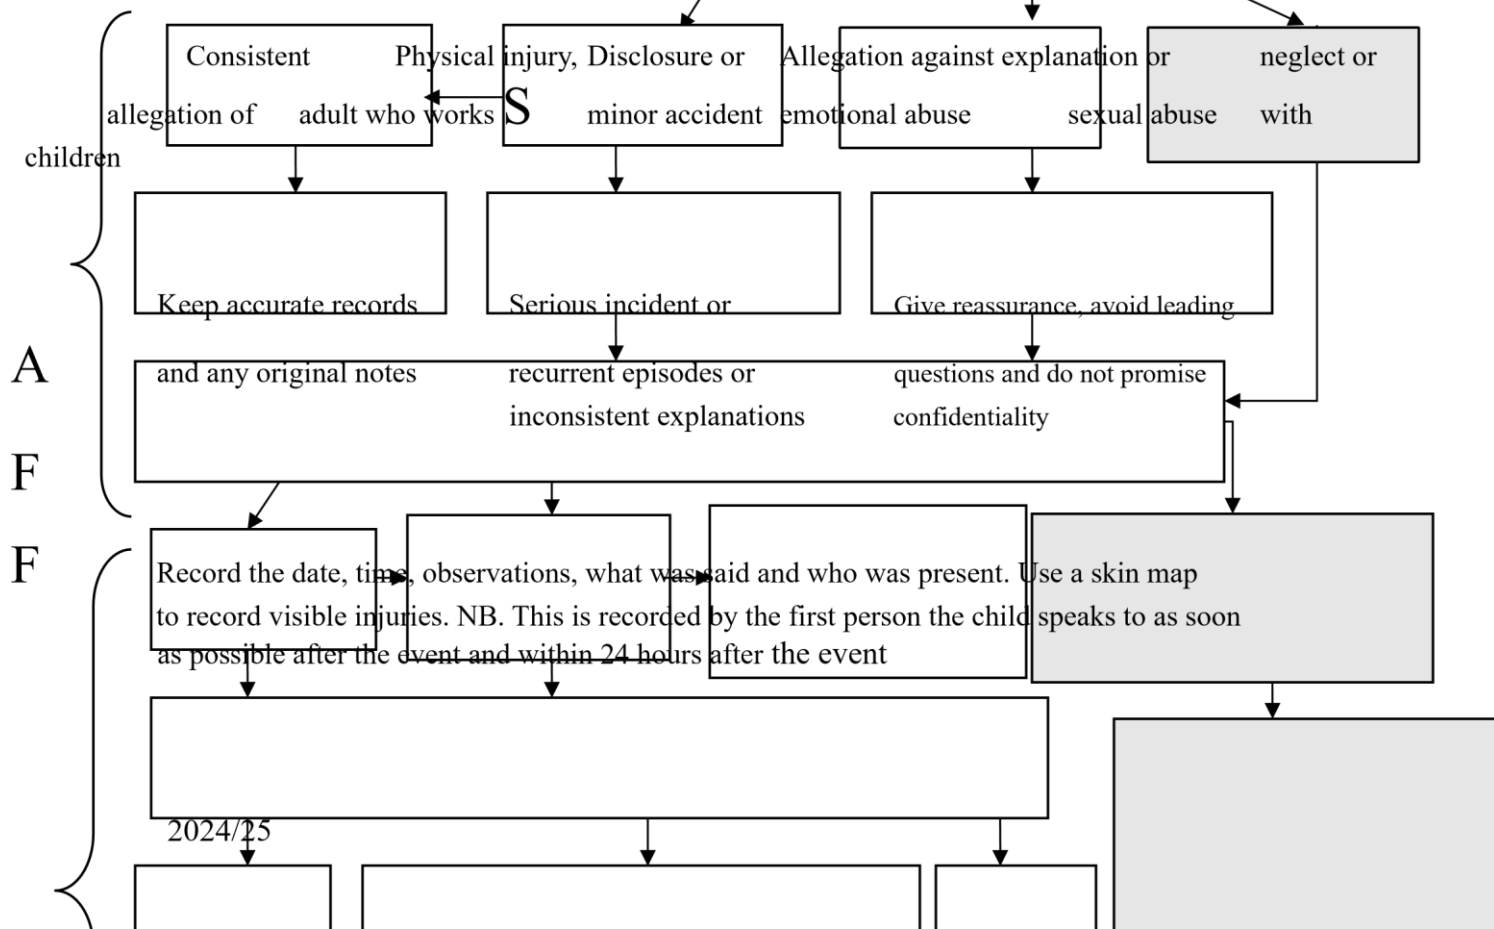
Consistent Physical injury, Disclosure or Allegation against explanation or neglect or

allegation of adult who works S minor accident emotional abuse sexual abuse with

children

Keep accurate records Serious incident or Give reassurance, avoid leading

A

and any original notes recurrent episodes or questions and do not promise inconsistent explanations confidentiality

F

F

Record the date, time, observations, what was said and who was present. Use a skin map to record visible injuries. NB. This is recorded by the first person the child speaks to as soon as possible after the event and within 24 hours after the event

2024/25